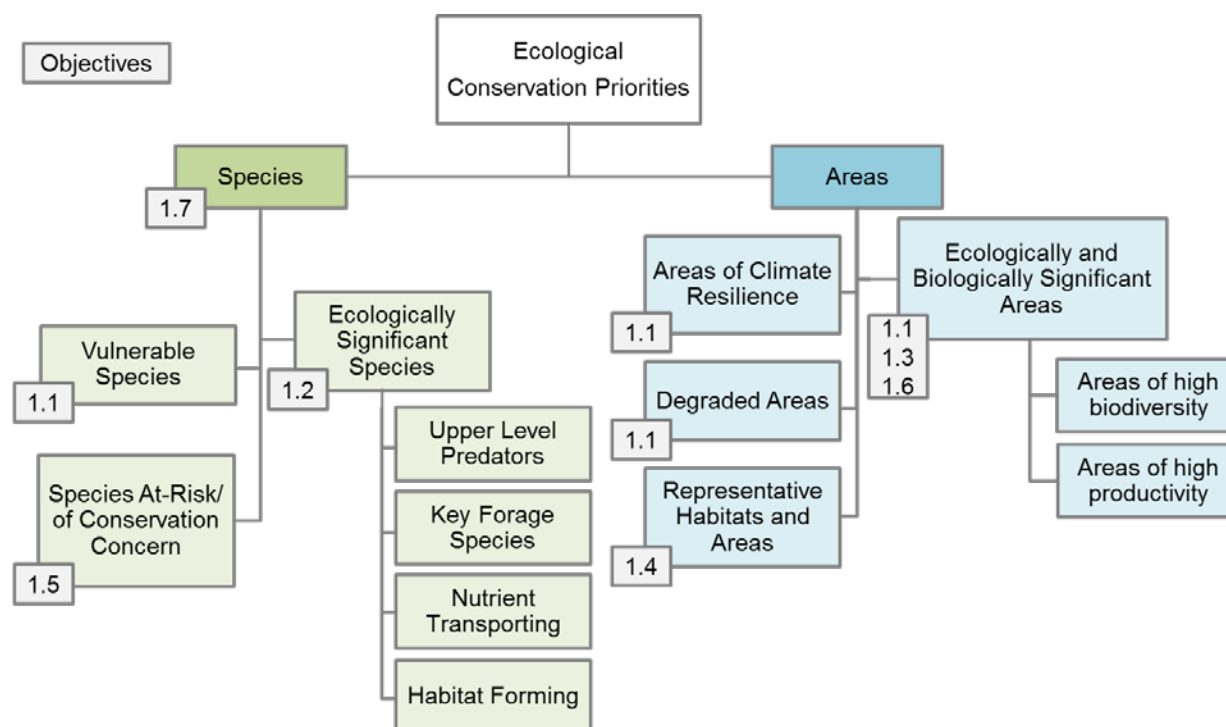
Objectives

Ecological Conservation Priorities

Species
1.7

Areas

Vulnerable Species
1.1

Ecologically Significant Species
1.2

Species At-Risk/ of Conservation Concern
1.5

Upper Level Predators

Key Forage Species

Nutrient Transporting

Habitat Forming

Areas of Climate Resilience
1.1

Degraded Areas
1.1

Representative Habitats and Areas
1.4

Ecologically and Biologically Significant Areas
1.1
1.3
1.6

Areas of high biodiversity

Areas of high productivity